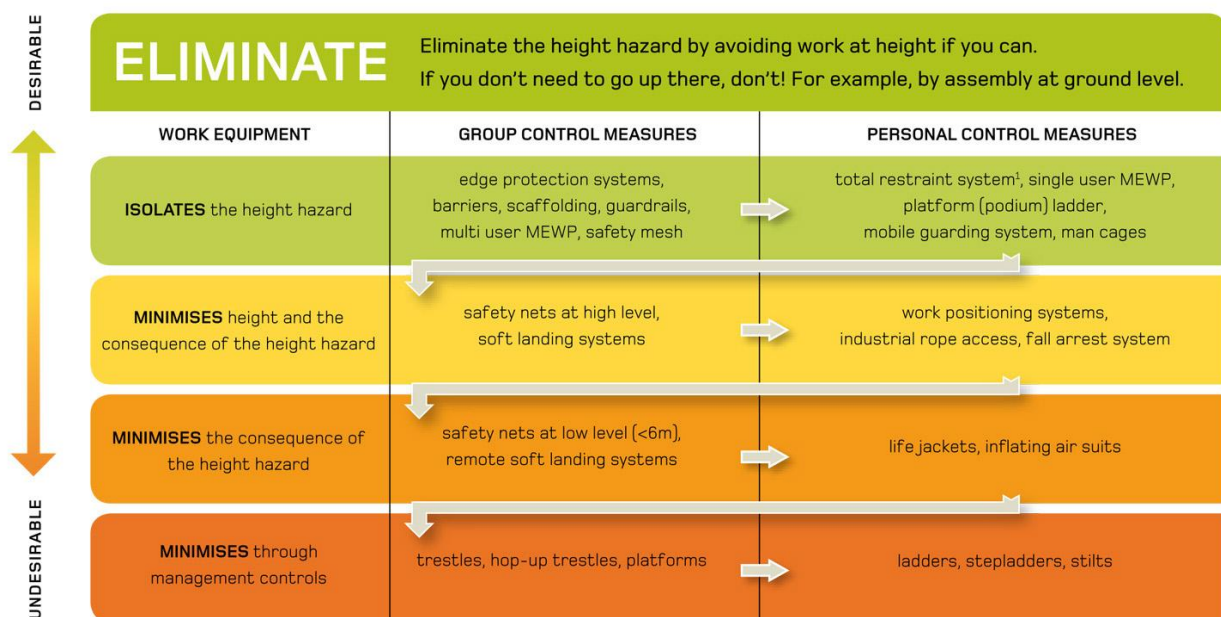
DESIRABLE

UNDESIRABLE

ELIMINATE

Eliminate the height hazard by avoiding work at height if you can. If you don't need to go up there, don't! For example, by assembly at ground level.

| WORK EQUIPMENT | GROUP CONTROL MEASURES | PERSONAL CONTROL MEASURES |
|---|---|---|
| **ISOLATES** the height hazard | edge protection systems, barriers, scaffolding, guardrails, multi user MEWP, safety mesh | total restraint system$^1$, single user MEWP, platform (podium) ladder, mobile guarding system, man cages |
| **MINIMISES** height and the consequence of the height hazard | safety nets at high level, soft landing systems | work positioning systems, industrial rope access, fall arrest system |
| **MINIMISES** the consequence of the height hazard | safety nets at low level (<6m), remote soft landing systems | life jackets, inflating air suits |
| **MINIMISES** through management controls | trestles, hop-up trestles, platforms | ladders, stepladders, stilts |